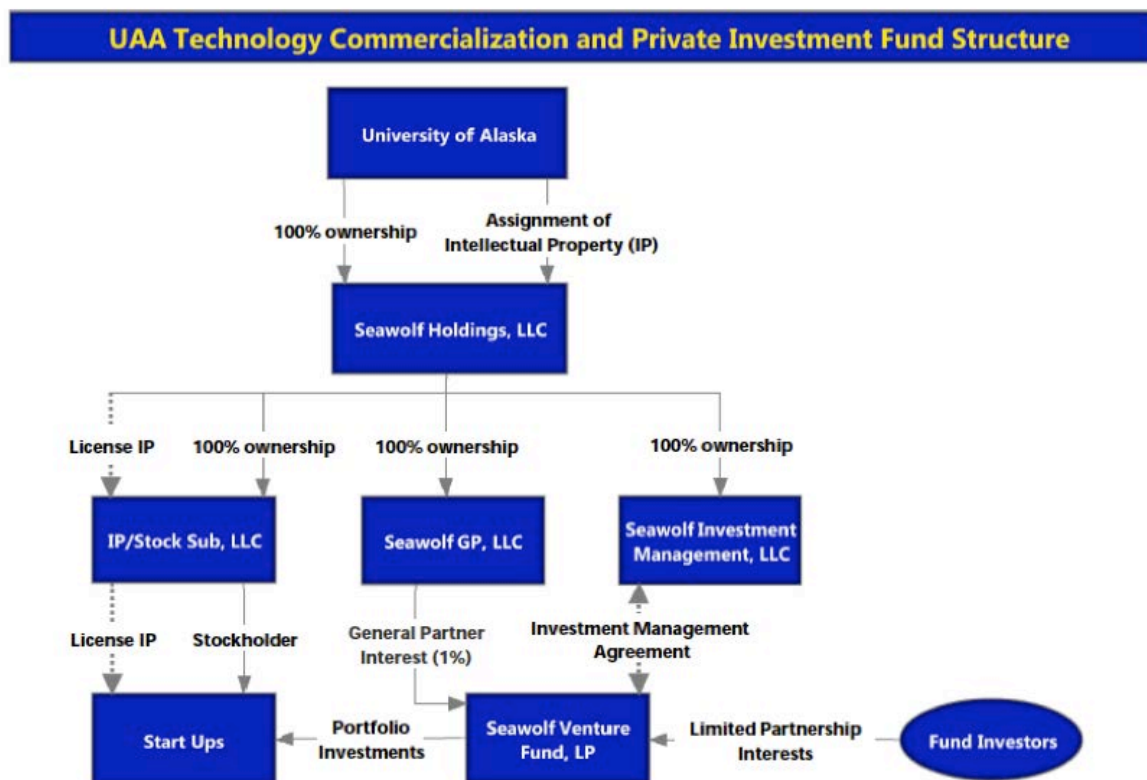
UAA Technology Commercialization and Private Investment Fund Structure

University of Alaska

100% ownership

Assignment of Intellectual Property (IP)

Seawolf Holdings, LLC

License IP

100% ownership

100% ownership

100% ownership

IP/Stock Sub, LLC

Seawolf GP, LLC

Seawolf Investment Management, LLC

License IP

Stockholder

General Partner Interest (1%)

Investment Management Agreement

Start Ups

Portfolio Investments

Seawolf Venture Fund, LP

Limited Partnership Interests

Fund Investors